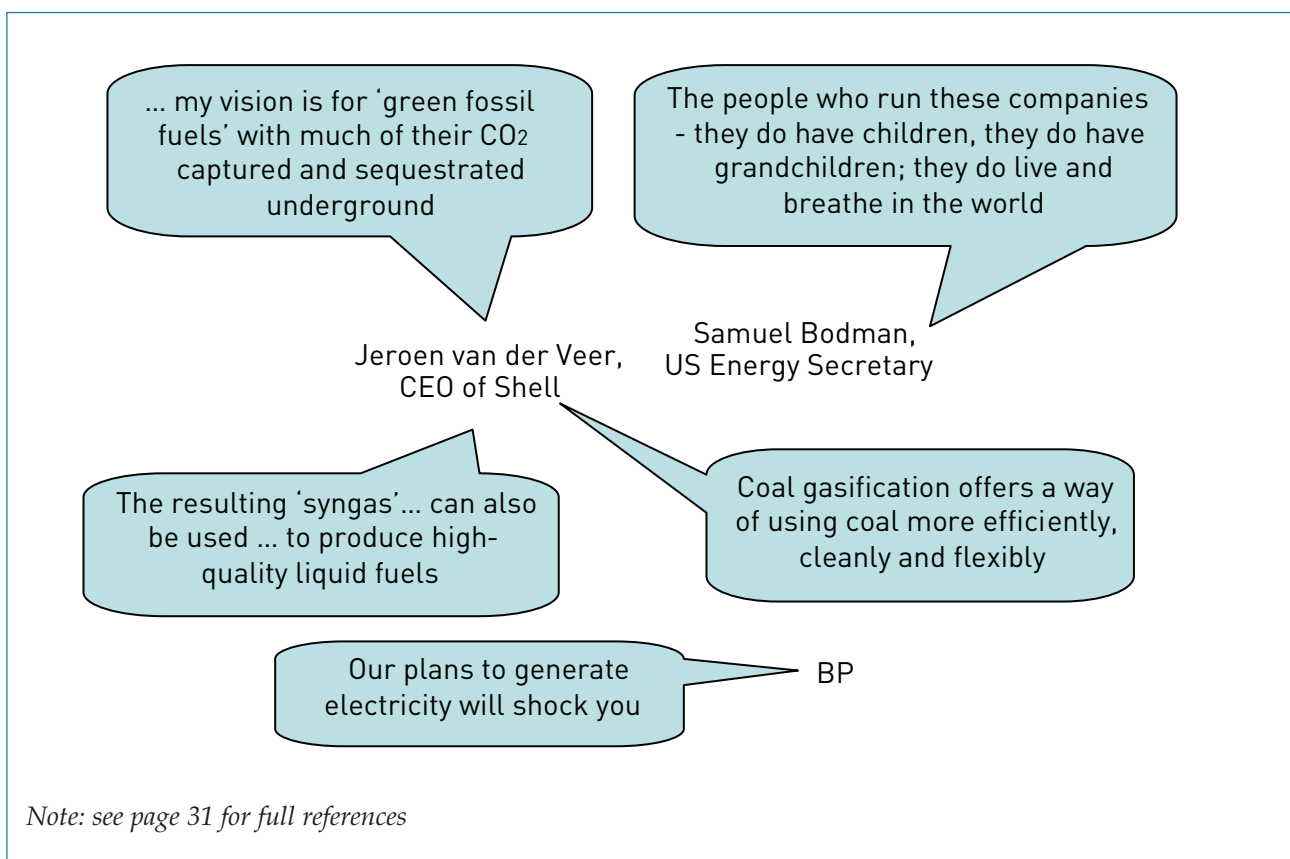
... my vision is for 'green fossil fuels' with much of their $CO_2$ captured and sequestrated underground

The people who run these companies - they do have children, they do have grandchildren; they do live and breathe in the world

Jeroen van der Veer, CEO of Shell

Samuel Bodman, US Energy Secretary

The resulting 'syngas'... can also be used ... to produce high-quality liquid fuels

Coal gasification offers a way of using coal more efficiently, cleanly and flexibly

Our plans to generate electricity will shock you

BP

Note: see page 31 for full references